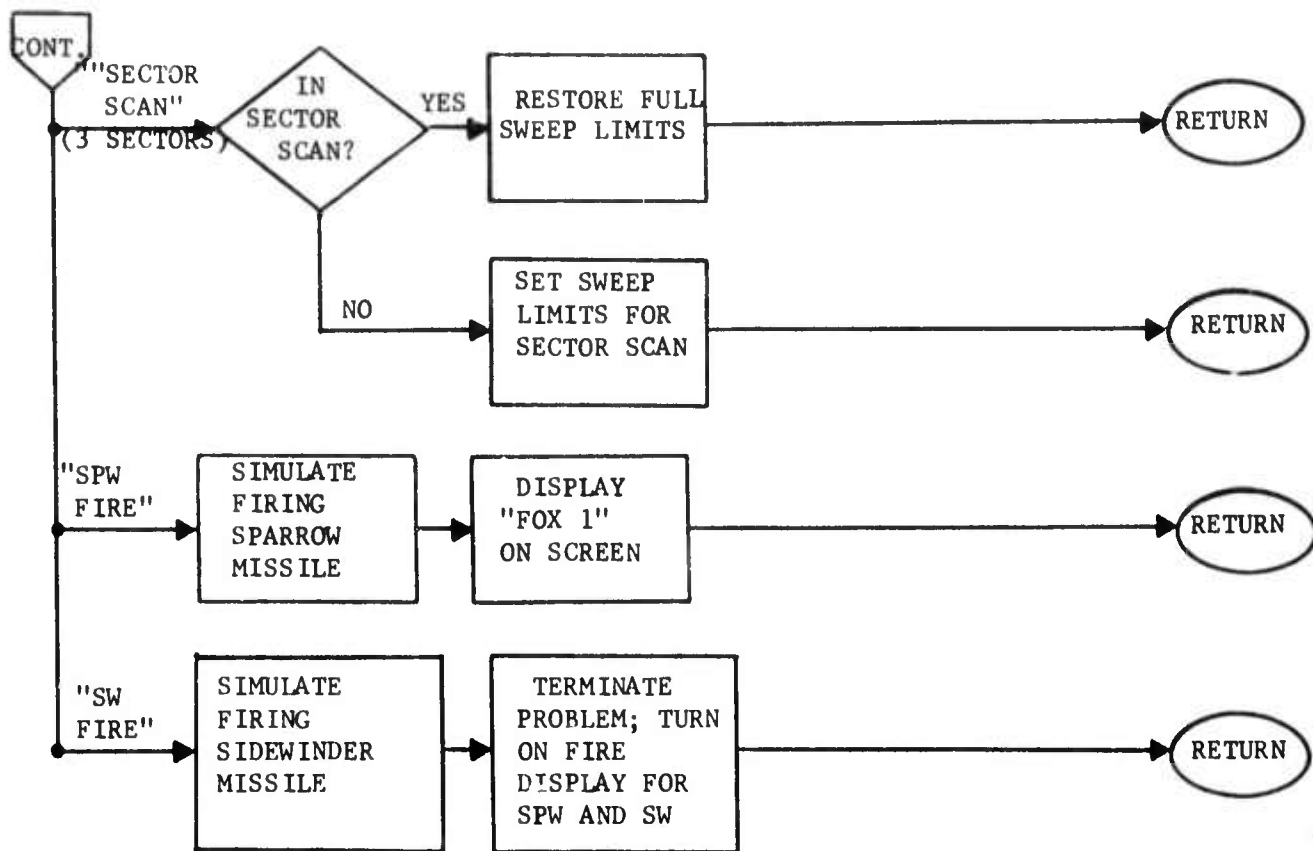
CONT.

"SECTOR SCAN" (3 SECTORS)

IN SECTOR SCAN?

YES

RESTORE FULL SWEEP LIMITS

RETURN

NO

SET SWEEP LIMITS FOR SECTOR SCAN

RETURN

"SPW FIRE"

SIMULATE FIRING SPARROW MISSILE

DISPLAY "FOX 1" ON SCREEN

RETURN

"SW FIRE"

SIMULATE FIRING SIDEWINDER MISSILE

TERMINATE PROBLEM; TURN ON FIRE DISPLAY FOR SPW AND SW

RETURN